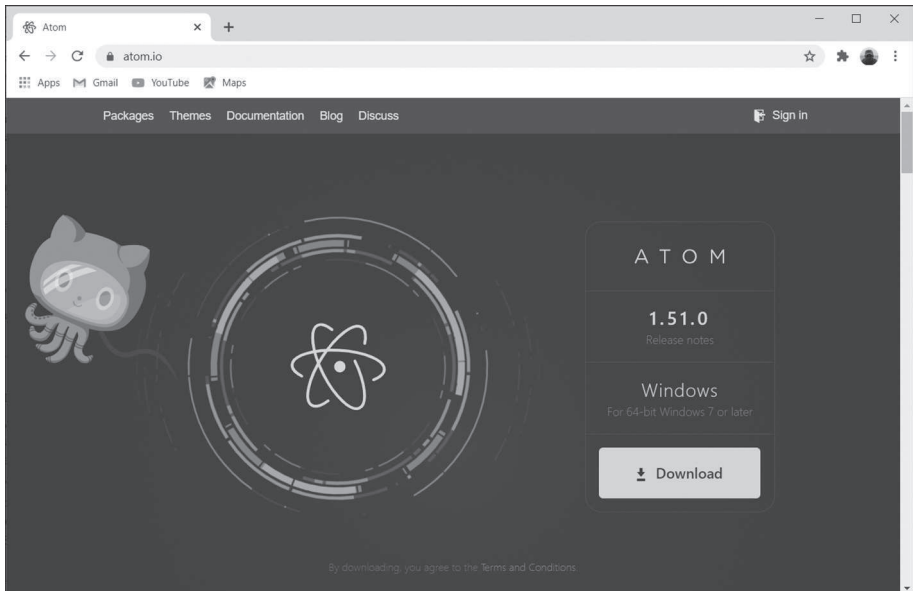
Atom

atom.io

Apps Gmail YouTube Maps

Packages Themes Documentation Blog Discuss

Sign in

ATOM

1.51.0

Release notes

Windows

For 64-bit Windows 7 or later

Download

By downloading, you agree to the Terms and Conditions.